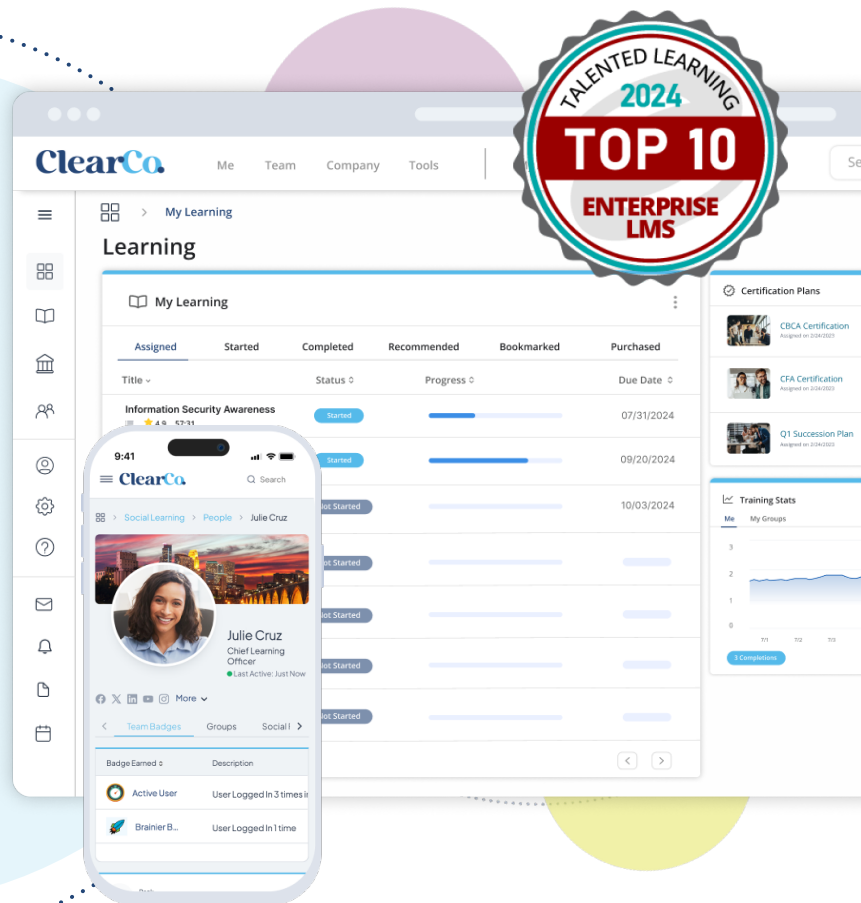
TALENTED LEARNING
2024
TOP 10
ENTERPRISE LMS

ClearCo.
Me Team Company Tools
Se

My Learning
Learning

My Learning
Assigned Started Completed Recommended Bookmarked Purchased

| Title | Status | Progress | Due Date |
|---|---|---|---|
| Information Security Awareness 4.9 57:31 | Started | | 07/31/2024 |
| | Started | | 09/20/2024 |
| | Not Started | | 10/03/2024 |
| | Not Started | | |
| | Not Started | | |
| | Not Started | | |
| | Not Started | | |

Certification Plans
CBCA Certification
Assigned on 2/24/2023
CFA Certification
Assigned on 2/24/2023
Q1 Succession Plan
Assigned on 2/24/2023

Training Stats
Me My Groups
3
2
1
0
7/1 7/2 7/3
3 Completions

9:41
ClearCo.
Search
Social Learning > People > Julie Cruz
Julie Cruz
Chief Learning Officer
Last Active: Just Now
More
Team Badges Groups Social I

| Badge Earned | Description |
|---|---|
| Active User | User Logged In 3 times i |
| Brainier B... | User Logged In 1 time |